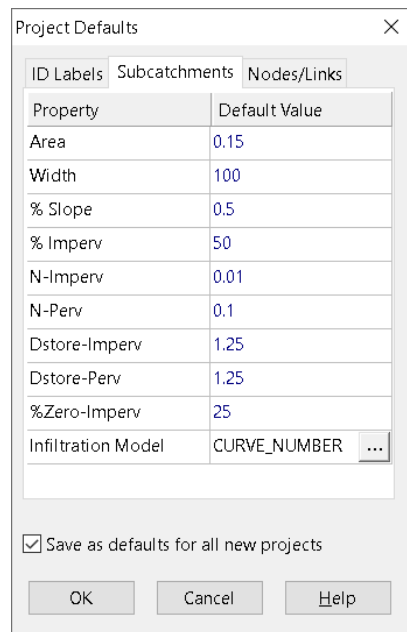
Project Defaults

ID Labels | Subcatchments | Nodes/Links

| Property | Default Value |
|---|---|
| Area | 0.15 |
| Width | 100 |
| % Slope | 0.5 |
| % Imperv | 50 |
| N-Imperv | 0.01 |
| N-Perv | 0.1 |
| Dstore-Imperv | 1.25 |
| Dstore-Perv | 1.25 |
| %Zero-Imperv | 25 |
| Infiltration Model | CURVE_NUMBER ... |

Save as defaults for all new projects

OK Cancel Help